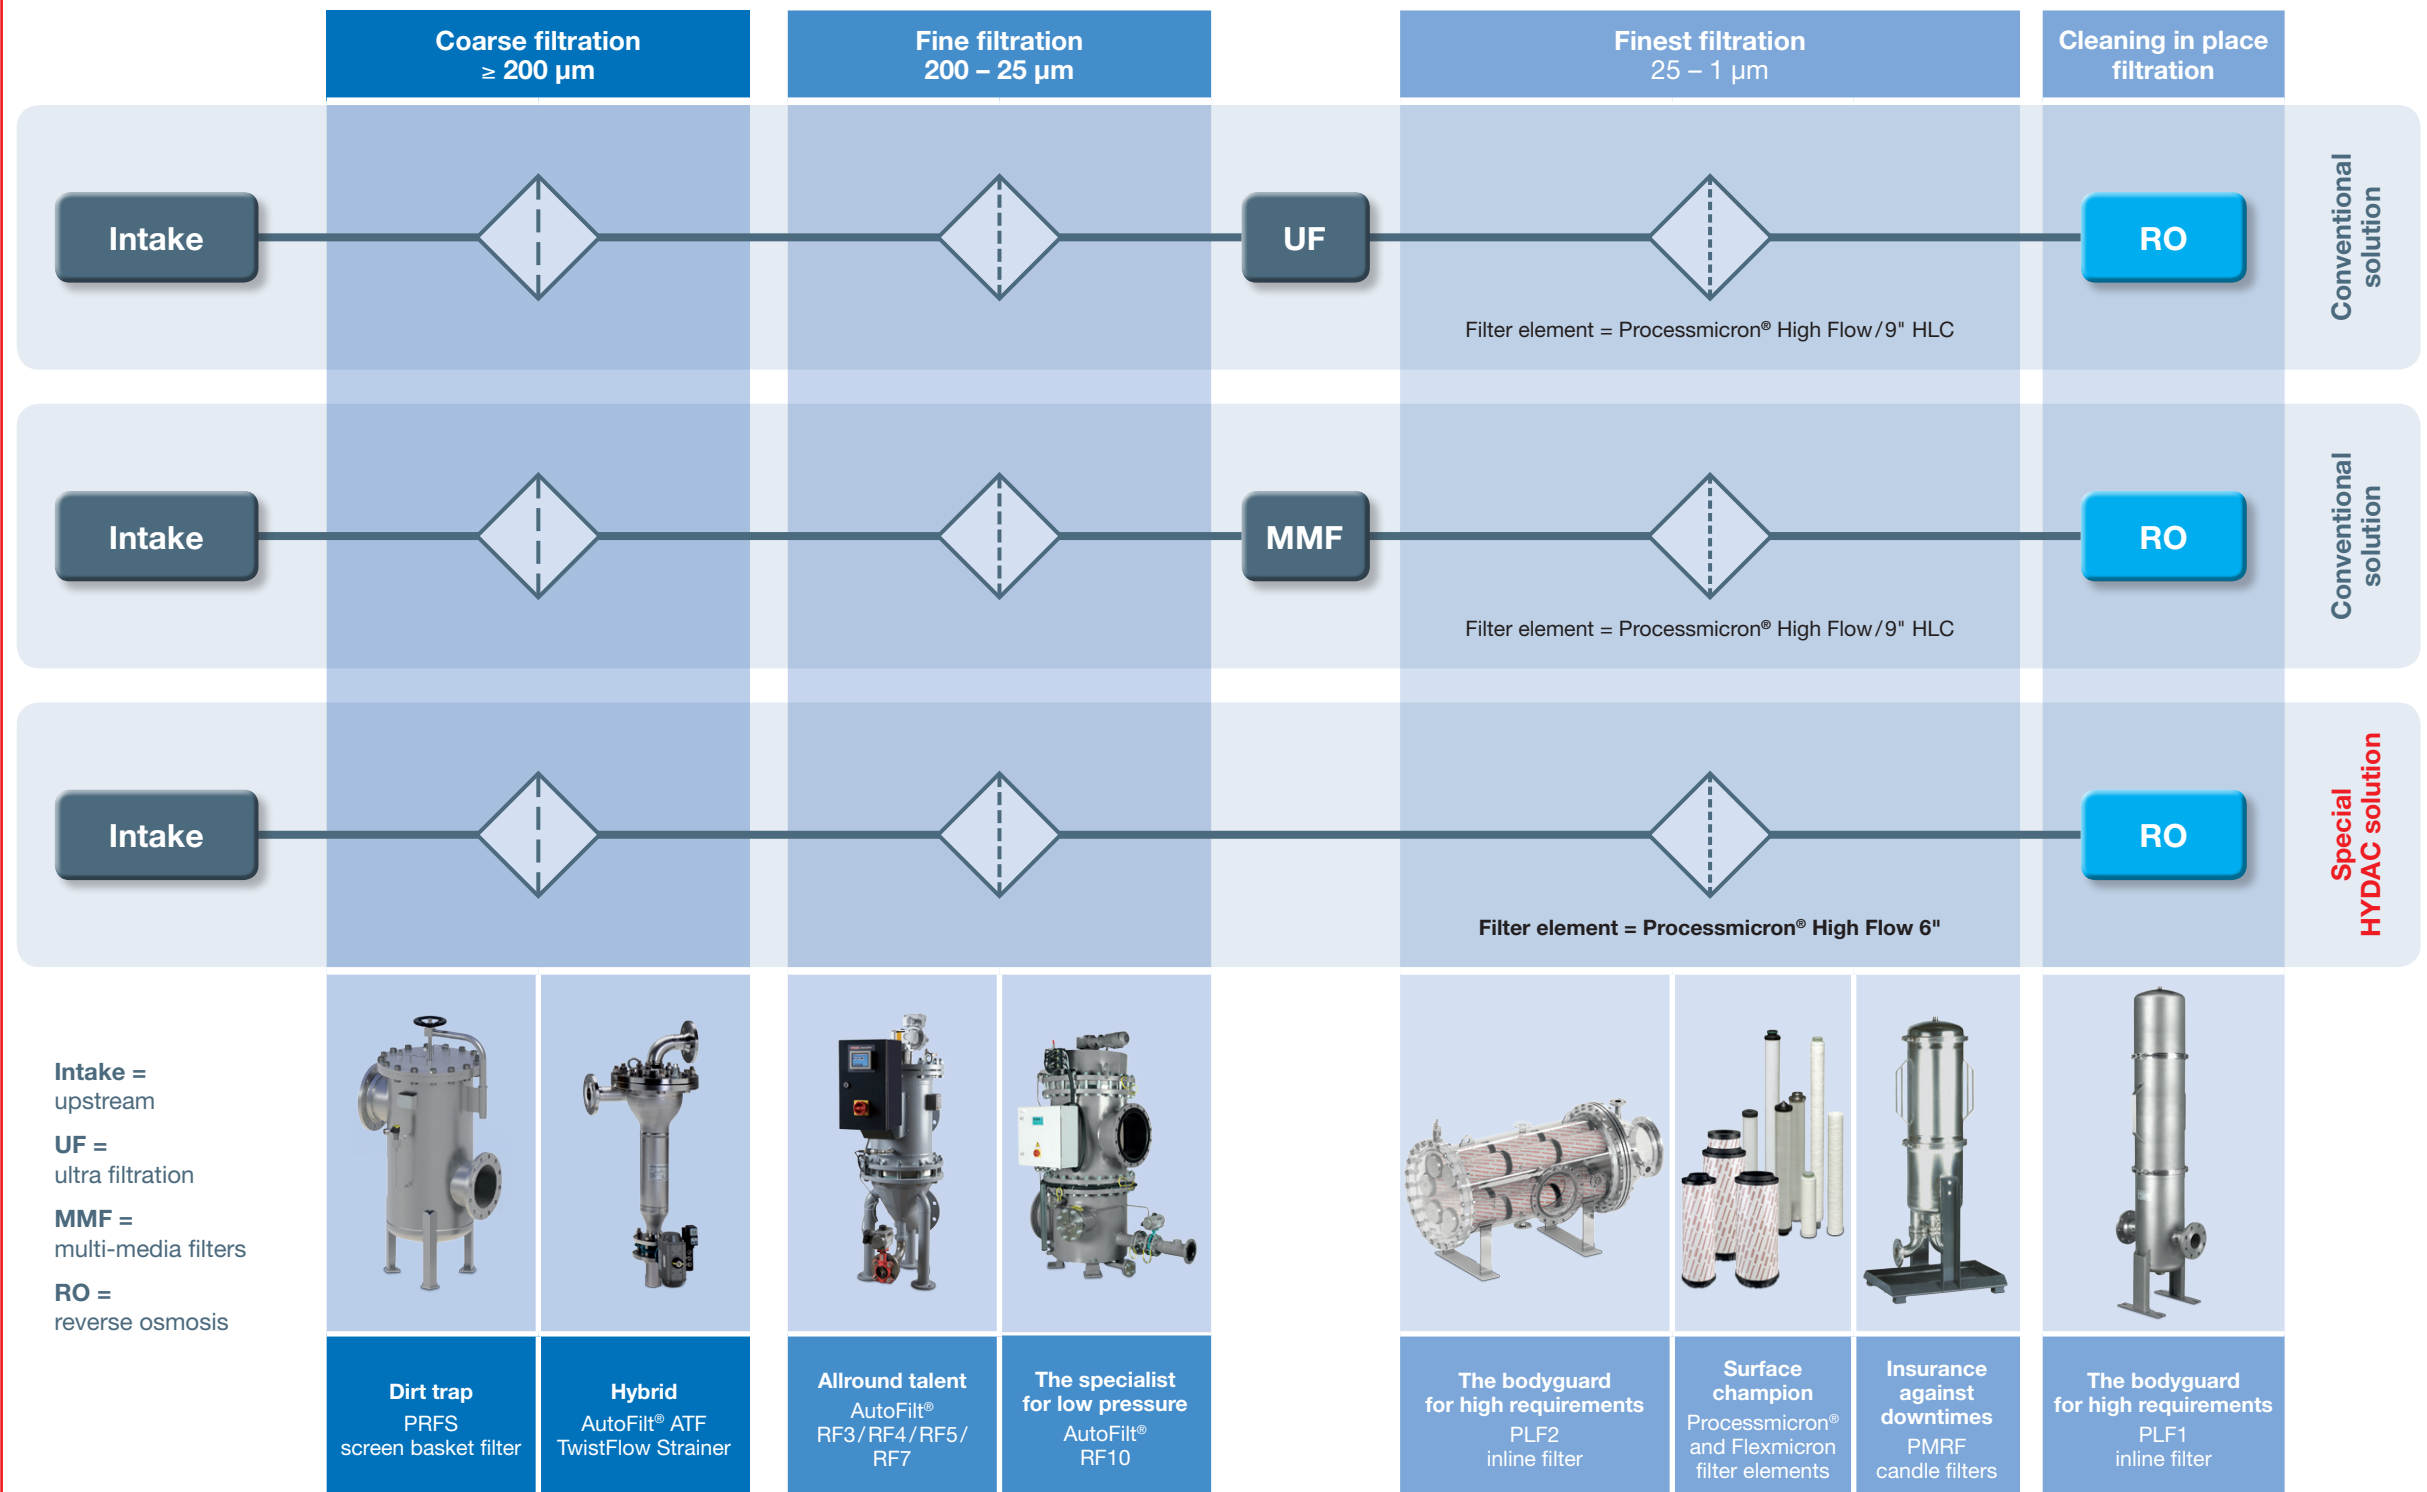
Coarse filtration
≥ 200 µm

Fine filtration
200 – 25 µm

Finest filtration
25 – 1 µm

Cleaning in place filtration

Intake

UF

RO

Filter element = Processmicron® High Flow / 9" HLC

Conventional solution

Intake

MMF

RO

Filter element = Processmicron® High Flow / 9" HLC

Conventional solution

Intake

RO

Filter element = Processmicron® High Flow 6"

Special HYDAC solution

Intake = upstream

UF = ultra filtration

MMF = multi-media filters

RO = reverse osmosis

Dirt trap
PRFS
screen basket filter

Hybrid
AutoFilt® ATF
TwistFlow Strainer

Allround talent
AutoFilt®
RF3 / RF4 / RF5 / RF7

The specialist for low pressure
AutoFilt®
RF10

The bodyguard for high requirements
PLF2
inline filter

Surface champion
Processmicron® and Flexmicron filter elements

Insurance against downtimes
PMRF
candle filters

The bodyguard for high requirements
PLF1
inline filter